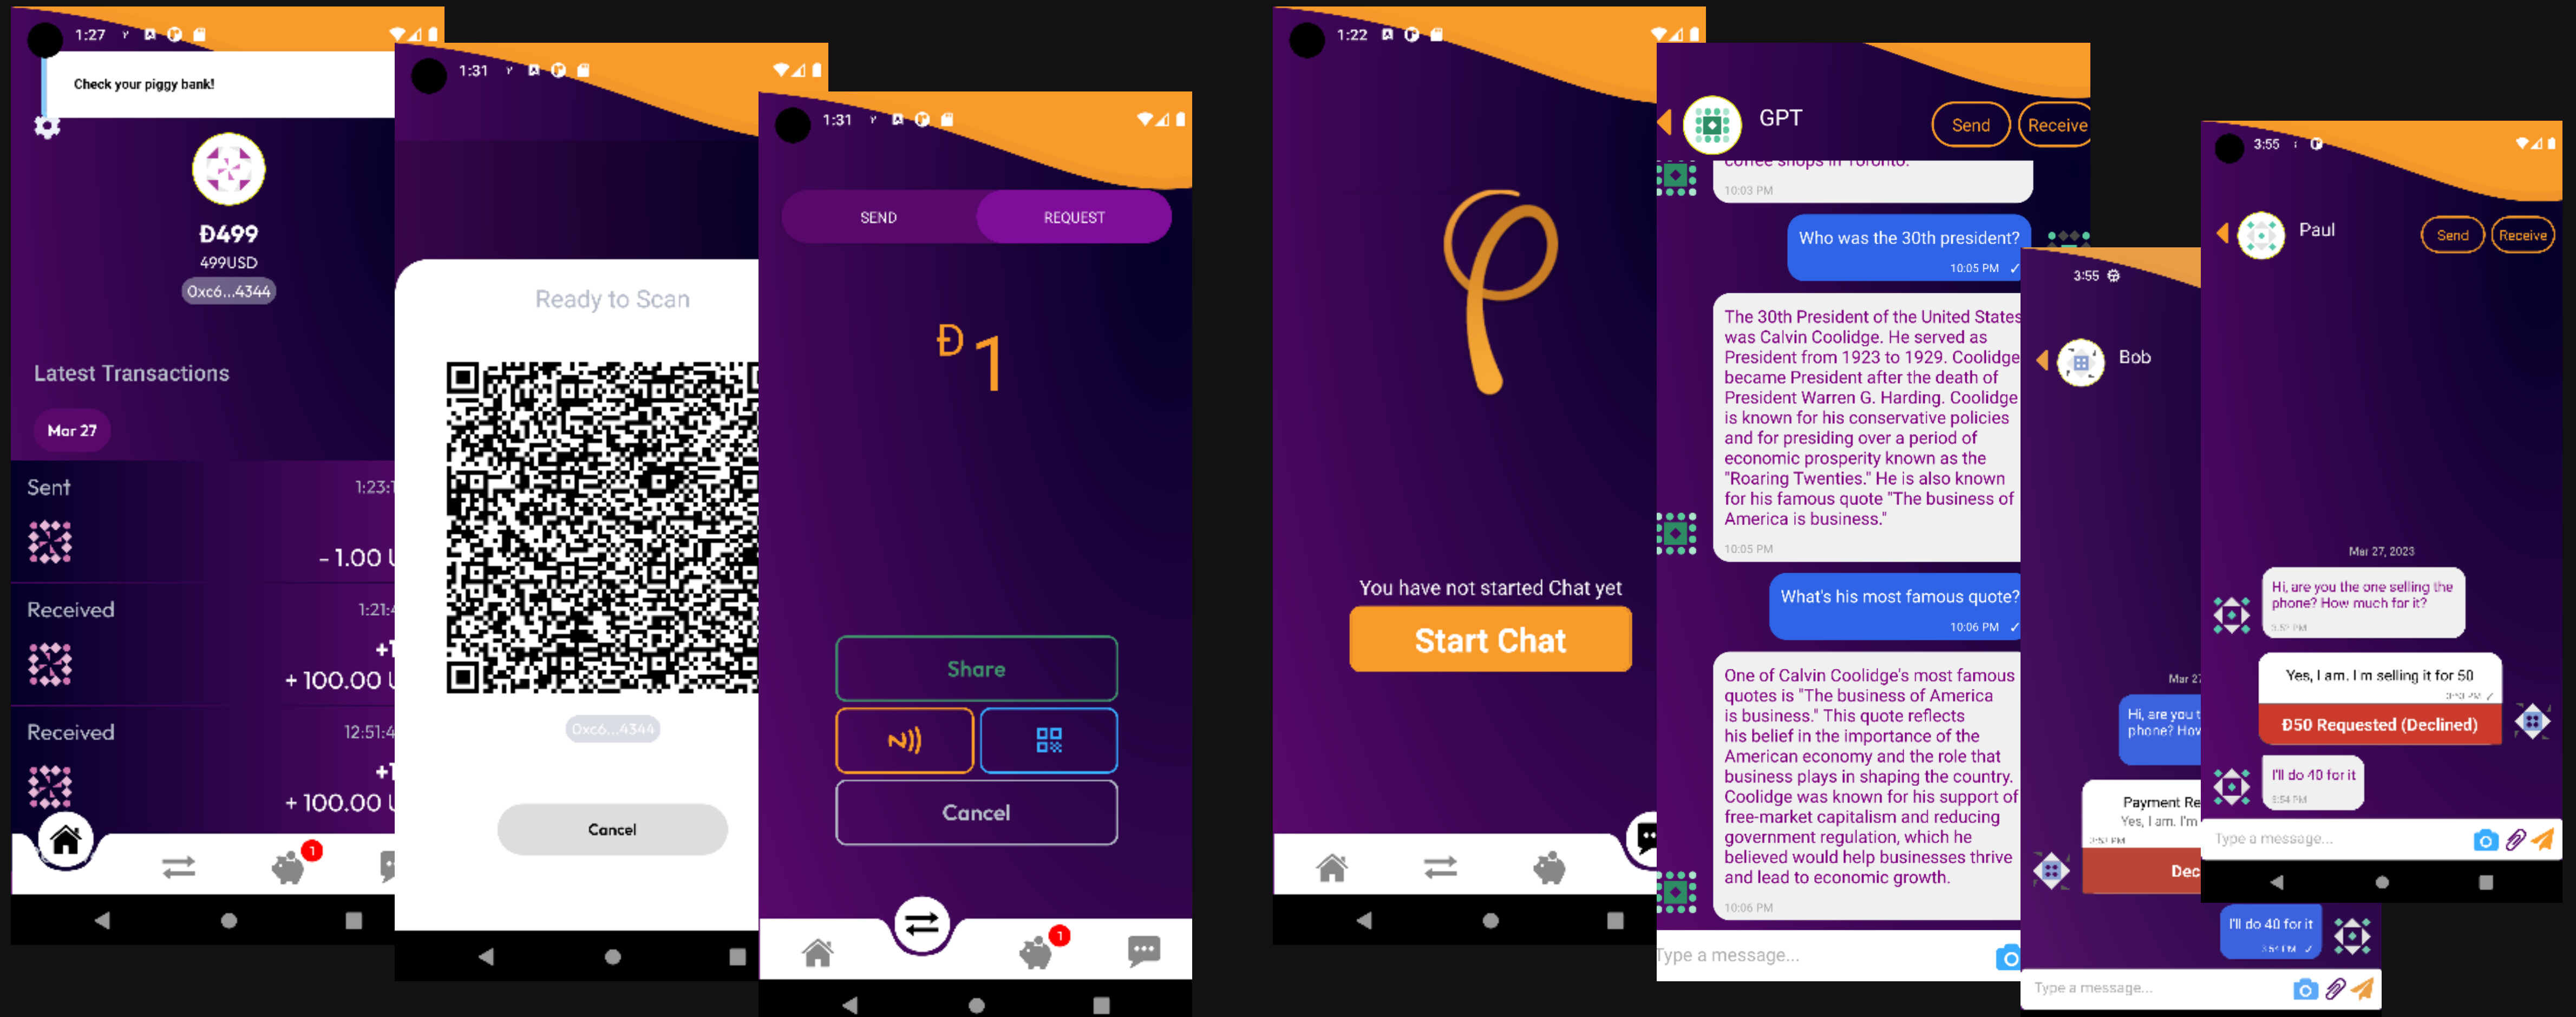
1:27

Check your piggy bank!

Đ499
499USD
0xc6...4344

Latest Transactions

Mar 27

Sent 1:23:
- 1.00

Received 1:21:
+ 100.00

Received 12:51:4
+ 100.00

1

1:31

Ready to Scan

0xc6...4344

Cancel

1:31

SEND REQUEST

Đ 1

Share

Cancel

1

1:22

You have not started Chat yet

Start Chat

GPT Send Receive

coffee shops in Toronto.
10:03 PM

Who was the 30th president?
10:05 PM

The 30th President of the United States was Calvin Coolidge. He served as President from 1923 to 1929. Coolidge became President after the death of President Warren G. Harding. Coolidge is known for his conservative policies and for presiding over a period of economic prosperity known as the "Roaring Twenties." He is also known for his famous quote "The business of America is business."
10:05 PM

What's his most famous quote?
10:06 PM

One of Calvin Coolidge's most famous quotes is "The business of America is business." This quote reflects his belief in the importance of the American economy and the role that business plays in shaping the country. Coolidge was known for his support of free-market capitalism and reducing government regulation, which he believed would help businesses thrive and lead to economic growth.
10:06 PM

Type a message...

3:55

Bob

Mar 2

Hi, are you t phone? How

Payment Re
Yes, I am. I'm

Dec

I'll do 40 for it

Type a message...

3:55

Paul Send Receive

Mar 27, 2023

Hi, are you the one selling the phone? How much for it?

Yes, I am. I'm selling it for 50

Đ50 Requested (Declined)

I'll do 40 for it

Type a message...